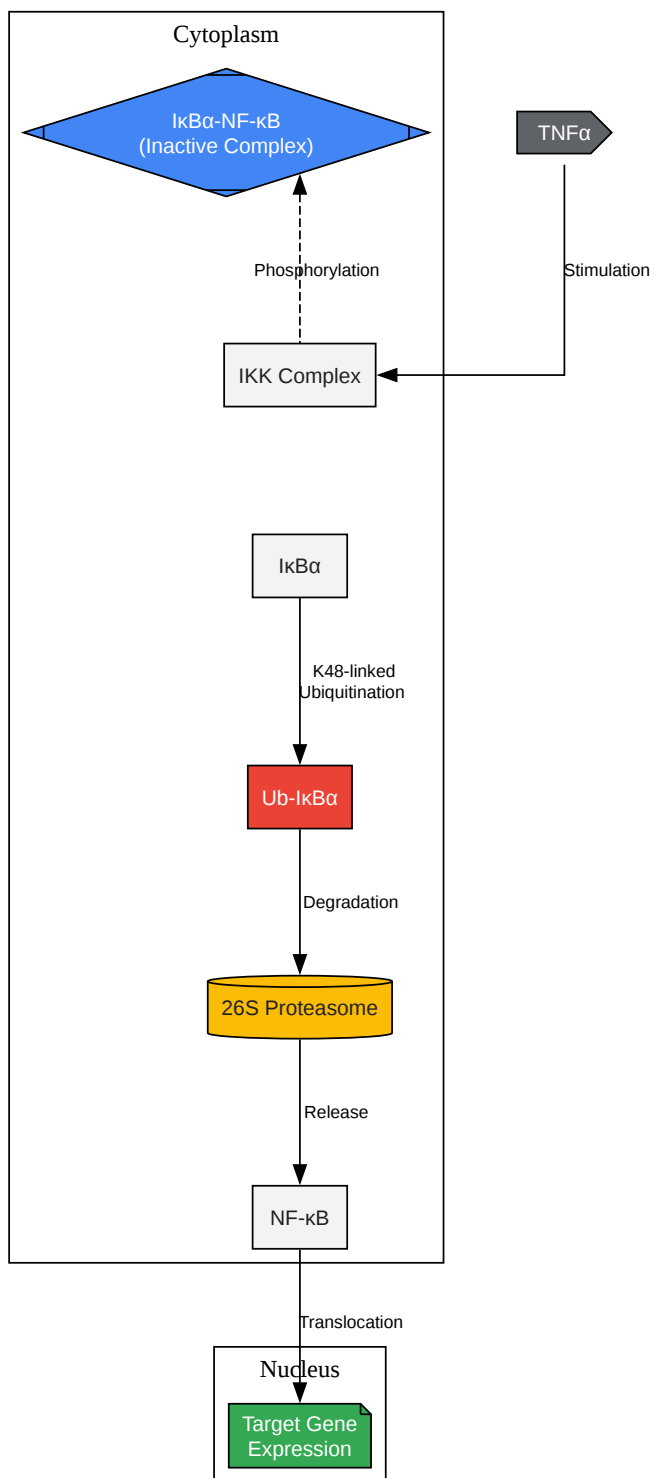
Cytoplasm

IκBα-NF-κB
(Inactive Complex)

TNFα

Phosphorylation

Stimulation

IKK Complex

IκBα

K48-linked
Ubiquitination

Ub-IκBα

Degradation

26S Proteasome

Release

NF-κB

Translocation

Nucleus

Target Gene
Expression